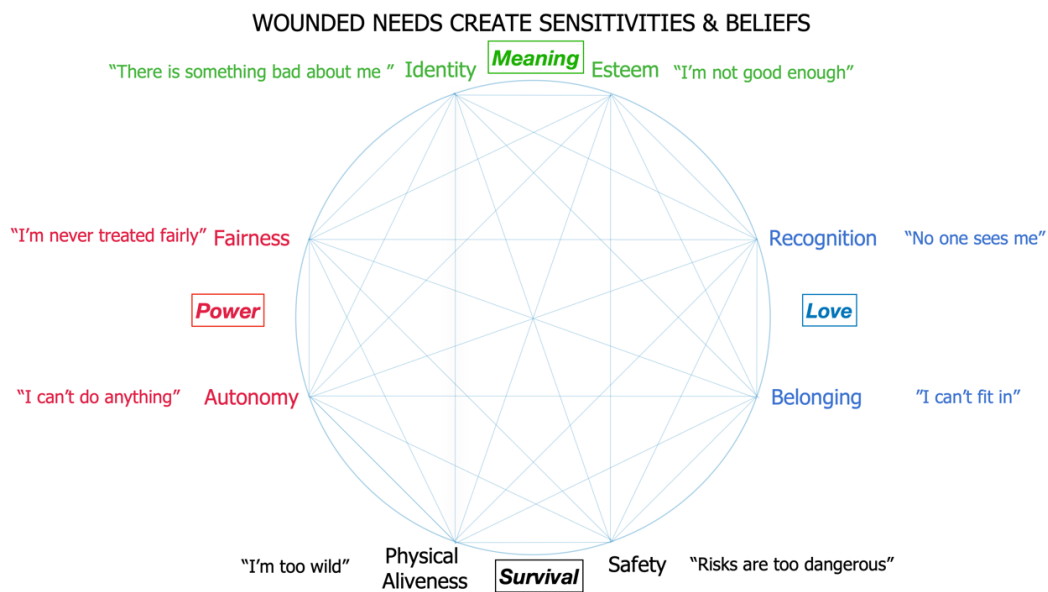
WOUNDED NEEDS CREATE SENSITIVITIES & BELIEFS

"There is something bad about me " Identity

Meaning

Esteem "I'm not good enough"

"I'm never treated fairly" Fairness

Recognition "No one sees me"

Power

Love

"I can't do anything" Autonomy

Belonging "I can't fit in"

"I'm too wild" Physical Aliveness

Survival

Safety "Risks are too dangerous"